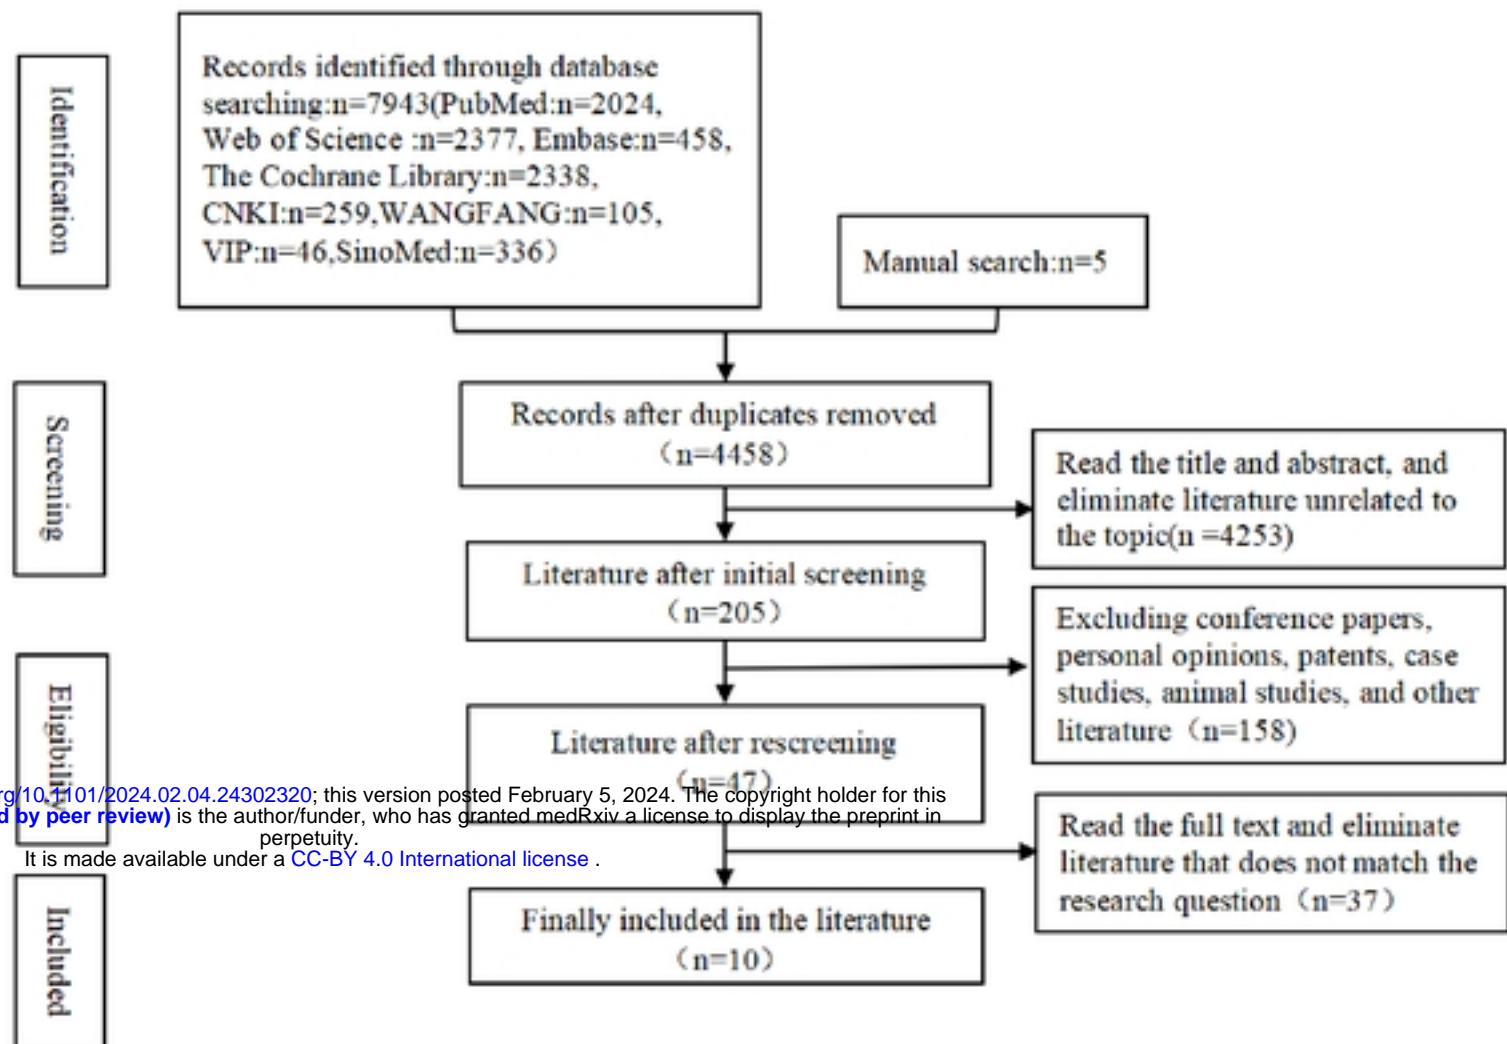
Identification

Records identified through database searching:n=7943(PubMed:n=2024, Web of Science :n=2377, Embase:n=458, The Cochrane Library:n=2338, CNKI:n=259,WANGFANG:n=105, VIP:n=46,SinoMed:n=336）

Manual search:n=5

Screening

Records after duplicates removed （n=4458）

Read the title and abstract, and eliminate literature unrelated to the topic(n =4253)

Literature after initial screening （n=205）

Excluding conference papers, personal opinions, patents, case studies, animal studies, and other literature（n=158)

Eligibili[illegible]

Literature after rescreening （n=47）

rg/10.1101/2024.02.04.24302320; this version posted February 5, 2024. The copyright holder for this d by peer review) is the author/funder, who has granted medRxiv a license to display the preprint in perpetuity.
It is made available under a CC-BY 4.0 International license .

Read the full text and eliminate literature that does not match the research question（n=37）

Included

Finally included in the literature （n=10）